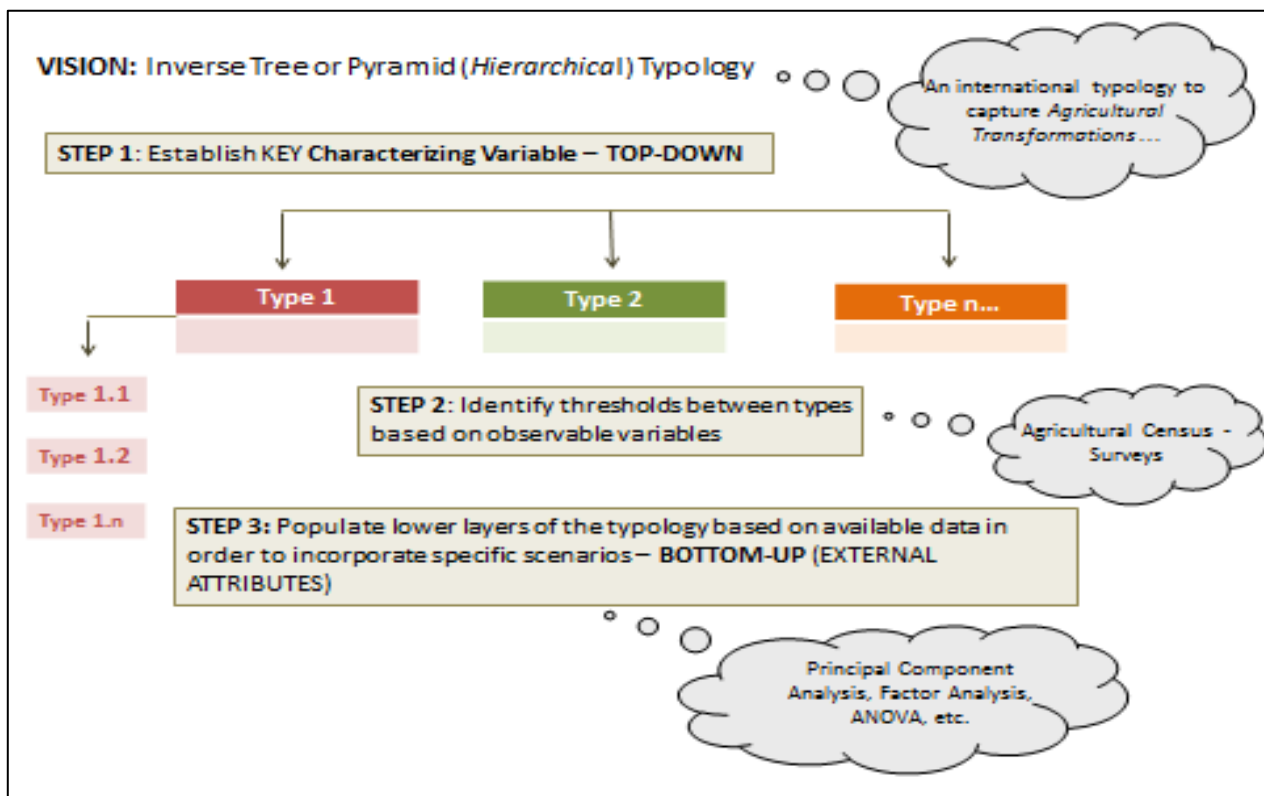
VISION: Inverse Tree or Pyramid (Hierarchical) Typology

An international typology to capture Agricultural Transformations ….

STEP 1: Establish KEY Characterizing Variable – TOP-DOWN

Type 1

Type 2

Type n…

Type 1.1

Type 1.2

Type 1.n

STEP 2: Identify thresholds between types based on observable variables

Agricultural Census - Surveys

STEP 3: Populate lower layers of the typology based on available data in order to incorporate specific scenarios – BOTTOM-UP (EXTERNAL ATTRIBUTES)

Principal Component Analysis, Factor Analysis, ANOVA, etc.